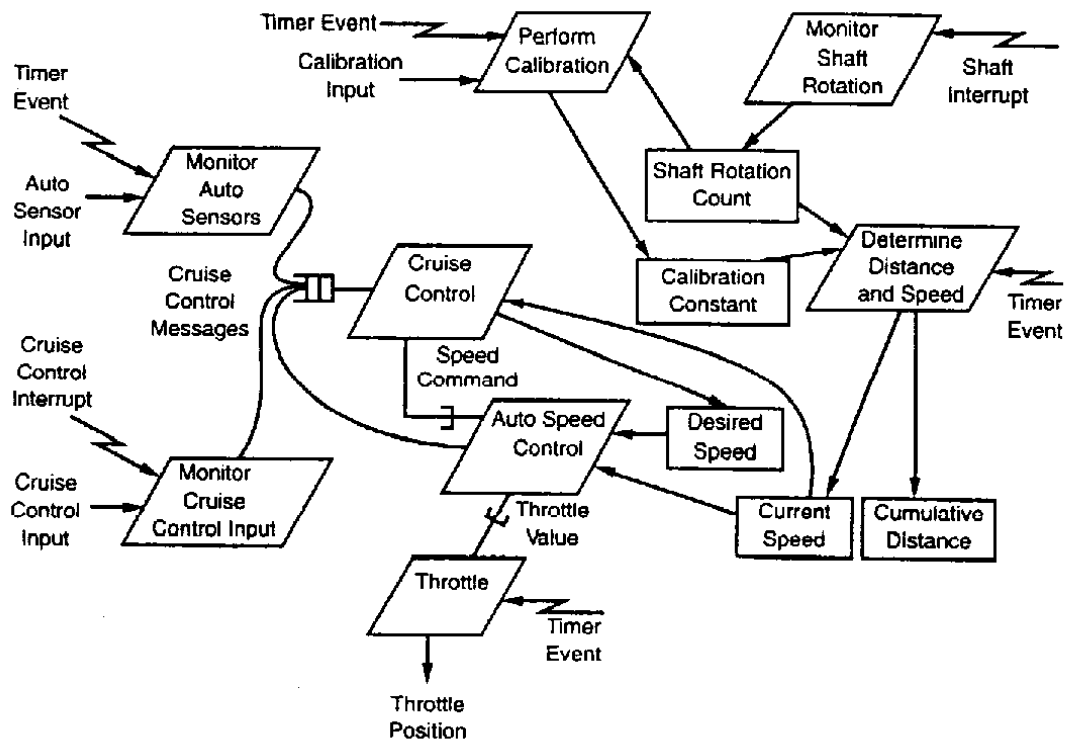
Timer Event

Calibration Input

Perform Calibration

Monitor Shaft Rotation

Shaft Interrupt

Timer Event

Auto Sensor Input

Monitor Auto Sensors

Shaft Rotation Count

Calibration Constant

Determine Distance and Speed

Timer Event

Cruise Control Messages

Cruise Control

Speed Command

Cruise Control Interrupt

Auto Speed Control

Desired Speed

Cruise Control Input

Monitor Cruise Control Input

Throttle Value

Current Speed

Cumulative Distance

Throttle

Timer Event

Throttle Position